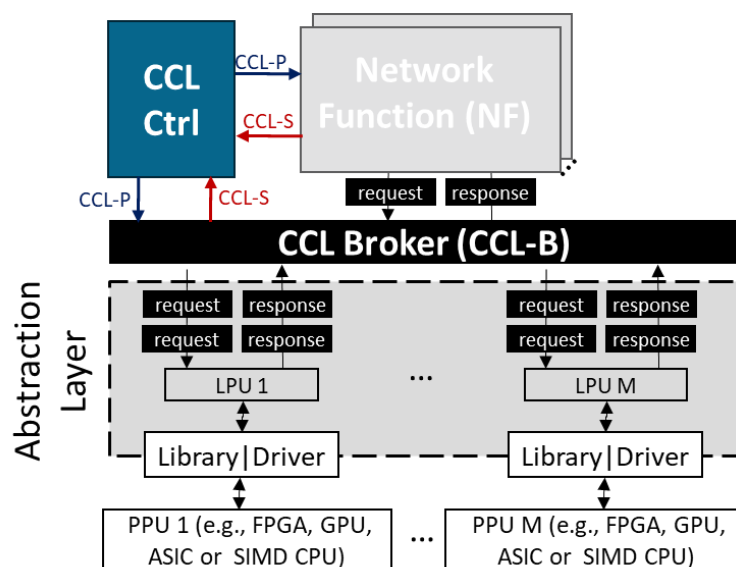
CCL Ctrl

CCL-P

CCL-S

Network Function (NF)

CCL-P

CCL-S

request

response

CCL Broker (CCL-B)

Abstraction Layer

request

response

request

response

request

response

request

response

LPU 1

...

LPU M

Library|Driver

Library|Driver

PPU 1 (e.g., FPGA, GPU, ASIC or SIMD CPU)

...

PPU M (e.g., FPGA, GPU, ASIC or SIMD CPU)